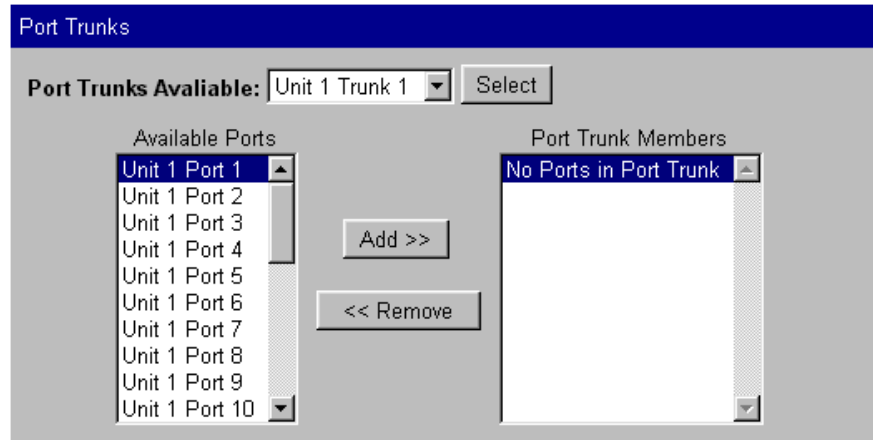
Port Trunks

Port Trunks Avaliable: Unit 1 Trunk 1 Select

Available Ports

Unit 1 Port 1
Unit 1 Port 2
Unit 1 Port 3
Unit 1 Port 4
Unit 1 Port 5
Unit 1 Port 6
Unit 1 Port 7
Unit 1 Port 8
Unit 1 Port 9
Unit 1 Port 10

Add >>

<< Remove

Port Trunk Members

No Ports in Port Trunk